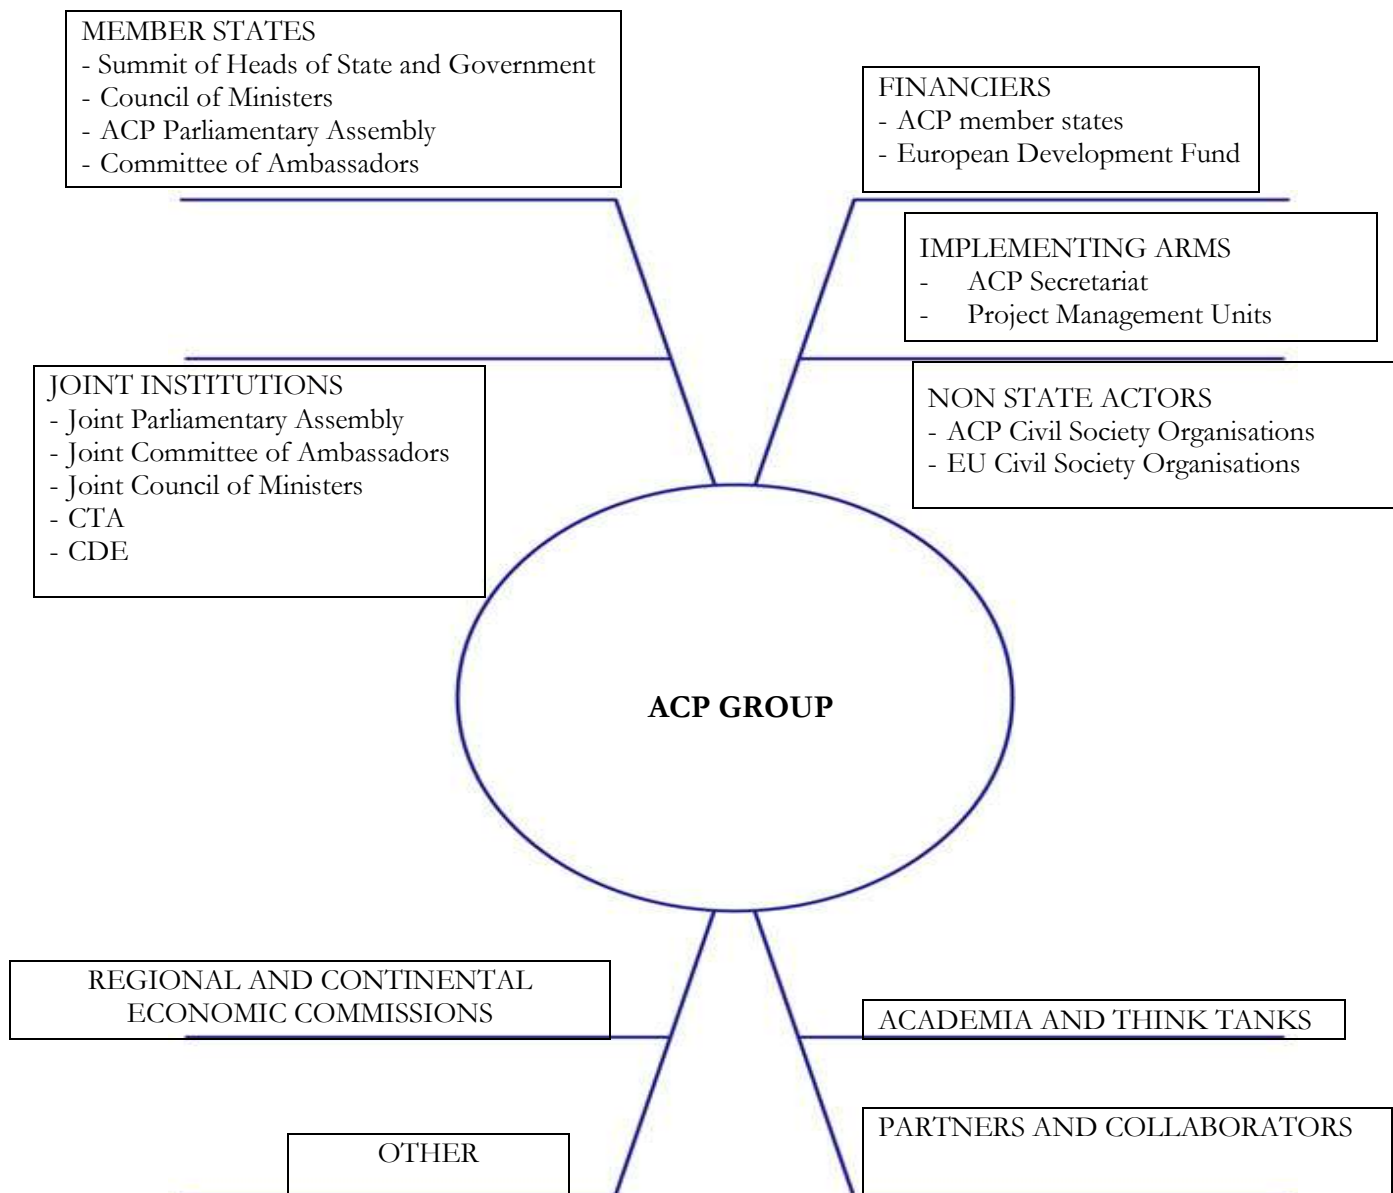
MEMBER STATES
- Summit of Heads of State and Government
- Council of Ministers
- ACP Parliamentary Assembly
- Committee of Ambassadors

FINANCIERS
- ACP member states
- European Development Fund

IMPLEMENTING ARMS
- ACP Secretariat
- Project Management Units

JOINT INSTITUTIONS
- Joint Parliamentary Assembly
- Joint Committee of Ambassadors
- Joint Council of Ministers
- CTA
- CDE

NON STATE ACTORS
- ACP Civil Society Organisations
- EU Civil Society Organisations

ACP GROUP

REGIONAL AND CONTINENTAL ECONOMIC COMMISSIONS

ACADEMIA AND THINK TANKS

OTHER

PARTNERS AND COLLABORATORS